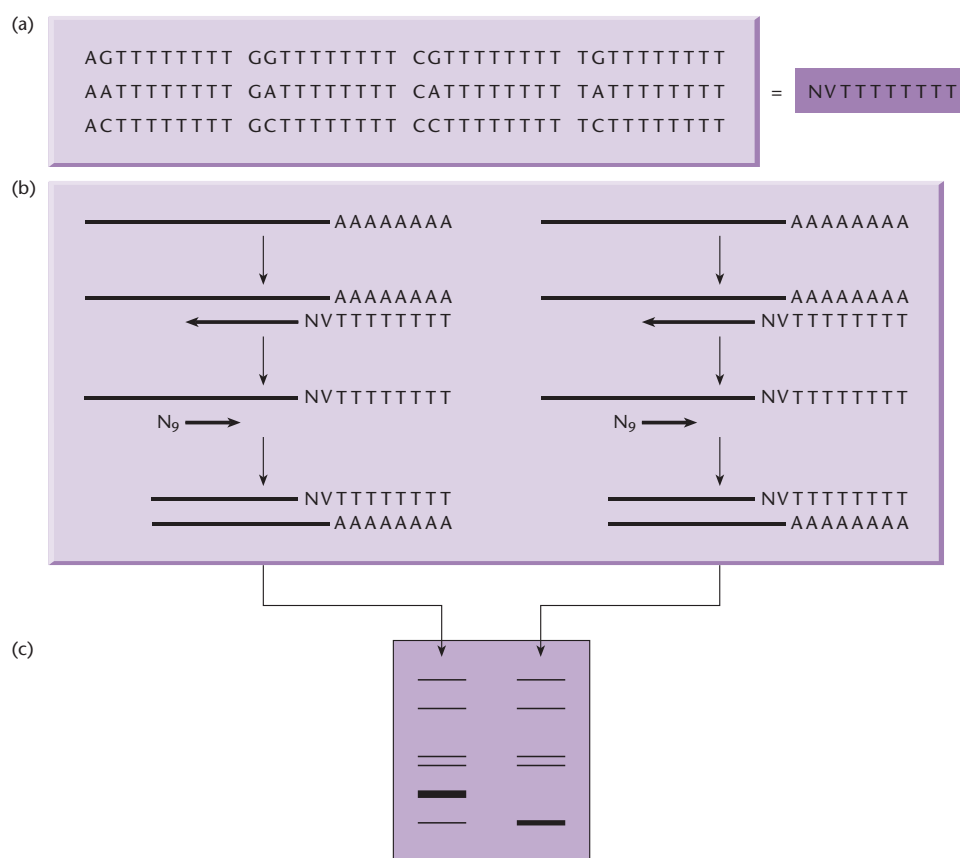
(a)

| | | | |
|---|---|---|---|
| AGTTTTTTTT | GGTTTTTTTT | CGTTTTTTTT | TGTTTTTTTT |
| AATTTTTTTT | GATTTTTTTT | CATTTTTTTT | TATTTTTTTT |
| ACTTTTTTTT | GCTTTTTTTT | CCTTTTTTTT | TCTTTTTTTT |

= NVTTTTTTTT

(b)

AAAAAAAA
AAAAAAAA
NVTTTTTTTT
NVTTTTTTTT
$N_9$
NVTTTTTTTT
AAAAAAAA

AAAAAAAA
AAAAAAAA
NVTTTTTTTT
NVTTTTTTTT
$N_9$
NVTTTTTTTT
AAAAAAAA

(c)